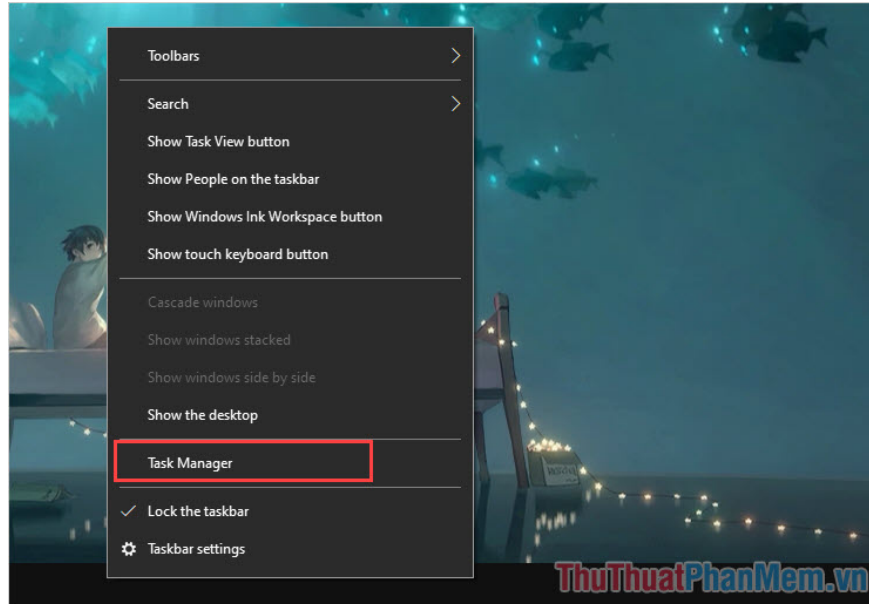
Toolbars

Search
Show Task View button
Show People on the taskbar
Show Windows Ink Workspace button
Show touch keyboard button

Cascade windows
Show windows stacked
Show windows side by side
Show the desktop

Task Manager

Lock the taskbar
Taskbar settings

ThuThuatPhanMem.vn